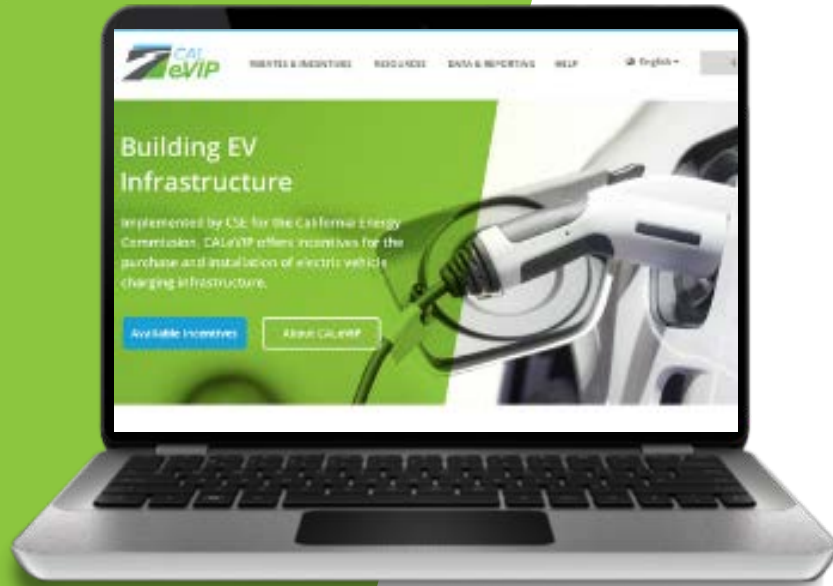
CAL eVIP

REBATES & INCENTIVES RESOURCES DATA & REPORTING HELP English

Building EV Infrastructure

Implemented by CSE for the California Energy Commission, CALeVIP offers incentives for the purchase and installation of electric vehicle charging infrastructure.

Available Incentives

About CALeVIP